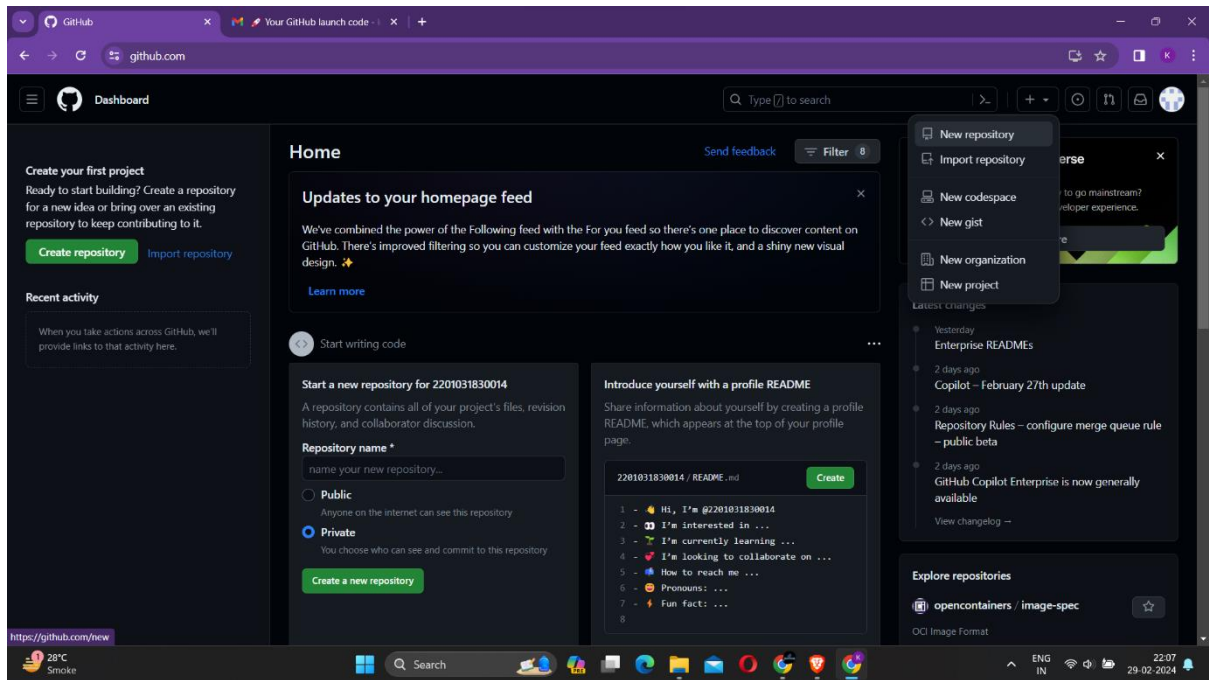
GitHub
Your GitHub launch code
github.com

Dashboard
Type / to search

Create your first project
Ready to start building? Create a repository for a new idea or bring over an existing repository to keep contributing to it.
Create repository
Import repository

Recent activity
When you take actions across GitHub, we'll provide links to that activity here.

Home
Send feedback
Filter 8

Updates to your homepage feed
We've combined the power of the Following feed with the For you feed so there's one place to discover content on GitHub. There's improved filtering so you can customize your feed exactly how you like it, and a shiny new visual design. ✨
Learn more

Start writing code

Start a new repository for 2201031830014
A repository contains all of your project's files, revision history, and collaborator discussion.
Repository name *
name your new repository...
Public
Anyone on the internet can see this repository
Private
You choose who can see and commit to this repository
Create a new repository

Introduce yourself with a profile README
Share information about yourself by creating a profile README, which appears at the top of your profile page.
2201031830014 / README.md
Create
1 - 👋 Hi, I'm @2201031830014
2 - 👀 I'm interested in ...
3 - 🌱 I'm currently learning ...
4 - 💞️ I'm looking to collaborate on ...
5 - 📫 How to reach me ...
6 - 😄 Pronouns: ...
7 - ⚡ Fun fact: ...
8

New repository
Import repository
New codespace
New gist
New organization
New project

erse
to go mainstream?
veloper experience.

Latest changes
Yesterday
Enterprise READMEs
2 days ago
Copilot – February 27th update
2 days ago
Repository Rules – configure merge queue rule – public beta
2 days ago
GitHub Copilot Enterprise is now generally available
View changelog →

Explore repositories
opencontainers / image-spec
OCI Image Format

https://github.com/new
28°C
Smoke
Search
ENG
IN
22:07
29-02-2024